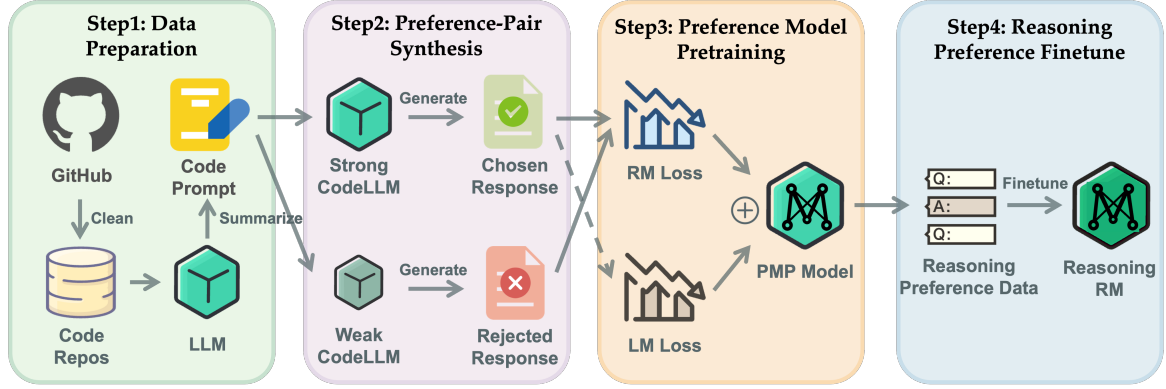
Step1: Data Preparation

GitHub

Clean

Code Repos

Code Prompt

Summarize

LLM

Step2: Preference-Pair Synthesis

Strong CodeLLM

Generate

Chosen Response

Weak CodeLLM

Generate

Rejected Response

Step3: Preference Model Pretraining

RM Loss

$\oplus$

PMP Model

LM Loss

Step4: Reasoning Preference Finetune

Q:

A:

Q:

Finetune

Reasoning Preference Data

Reasoning RM